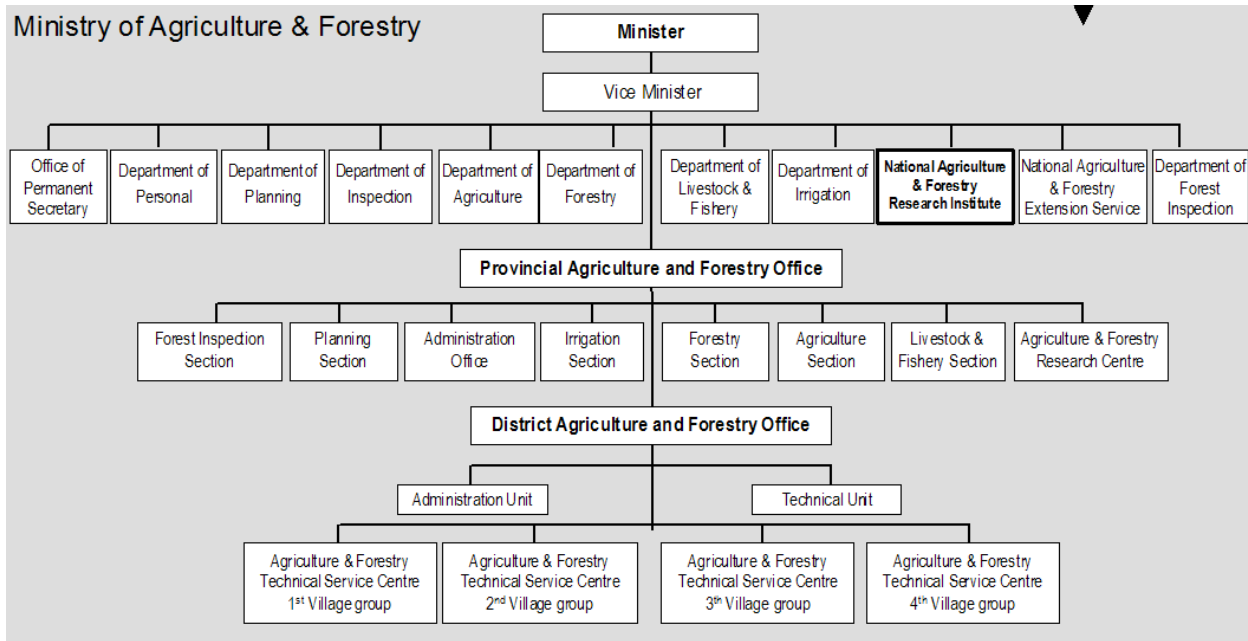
Ministry of Agriculture & Forestry

Minister

Vice Minister

Office of Permanent Secretary

Department of Personal

Department of Planning

Department of Inspection

Department of Agriculture

Department of Forestry

Department of Livestock & Fishery

Department of Irrigation

National Agriculture & Forestry Research Institute

National Agriculture & Forestry Extension Service

Department of Forest Inspection

Provincial Agriculture and Forestry Office

Forest Inspection Section

Planning Section

Administration Office

Irrigation Section

Forestry Section

Agriculture Section

Livestock & Fishery Section

Agriculture & Forestry Research Centre

District Agriculture and Forestry Office

Administration Unit

Technical Unit

Agriculture & Forestry Technical Service Centre 1$^{st}$ Village group

Agriculture & Forestry Technical Service Centre 2$^{nd}$ Village group

Agriculture & Forestry Technical Service Centre 3$^{th}$ Village group

Agriculture & Forestry Technical Service Centre 4$^{th}$ Village group